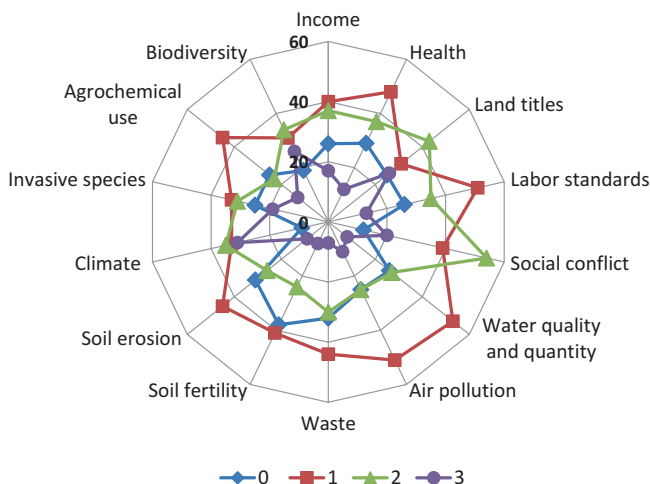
Income
60
40
20
0
Health
Land titles
Labor standards
Social conflict
Water quality and quantity
Air pollution
Waste
Soil fertility
Soil erosion
Climate
Invasive species
Agrochemical use
Biodiversity

0
1
2
3